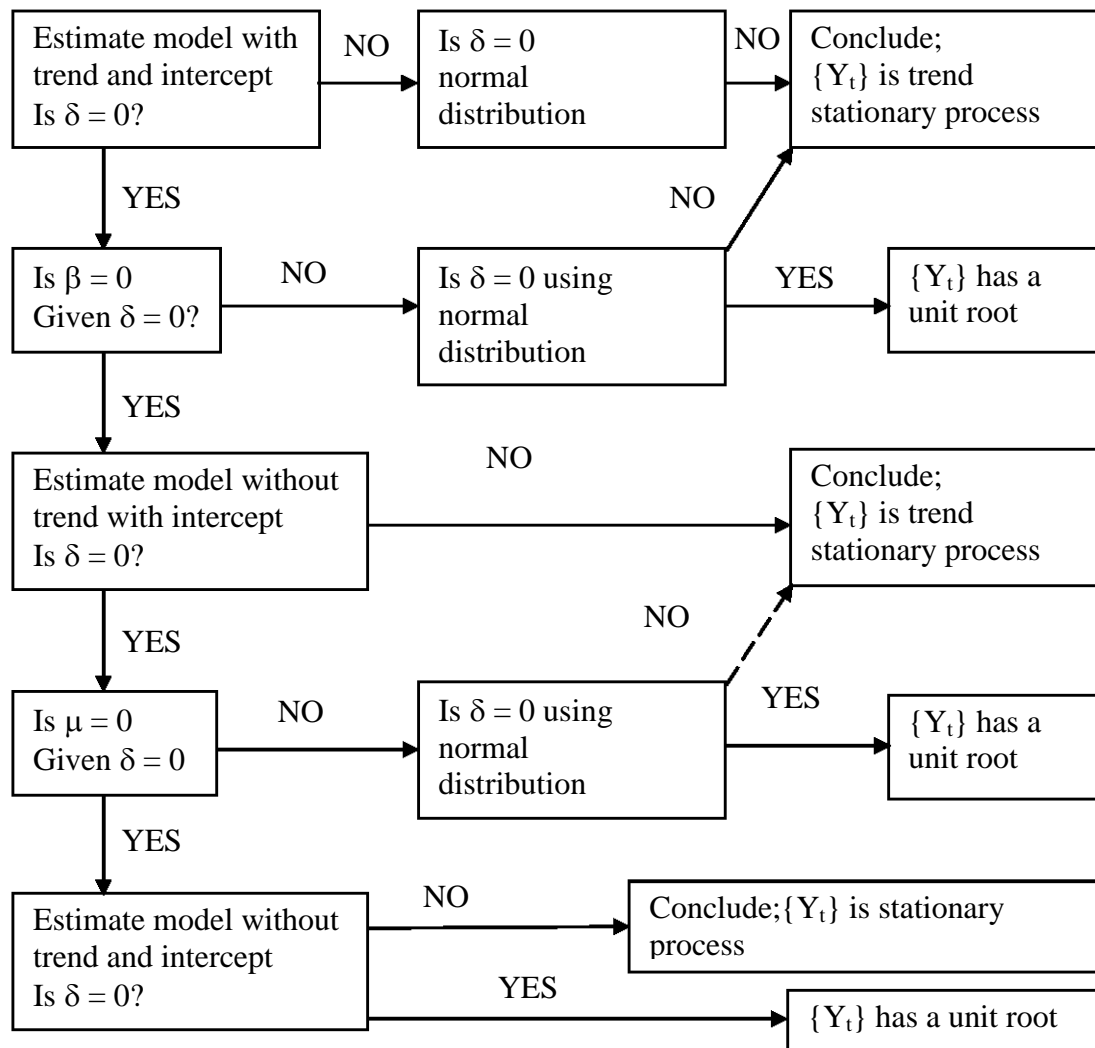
Estimate model with trend and intercept Is $\delta = 0$?

NO

Is $\delta = 0$ normal distribution

NO

Conclude; $\{Y_t\}$ is trend stationary process

YES

NO

Is $\beta = 0$ Given $\delta = 0$?

NO

Is $\delta = 0$ using normal distribution

YES

$\{Y_t\}$ has a unit root

YES

NO

Estimate model without trend with intercept Is $\delta = 0$?

Conclude; $\{Y_t\}$ is trend stationary process

NO

YES

Is $\mu = 0$ Given $\delta = 0$

NO

Is $\delta = 0$ using normal distribution

YES

$\{Y_t\}$ has a unit root

YES

Estimate model without trend and intercept Is $\delta = 0$?

NO

Conclude; $\{Y_t\}$ is stationary process

YES

$\{Y_t\}$ has a unit root